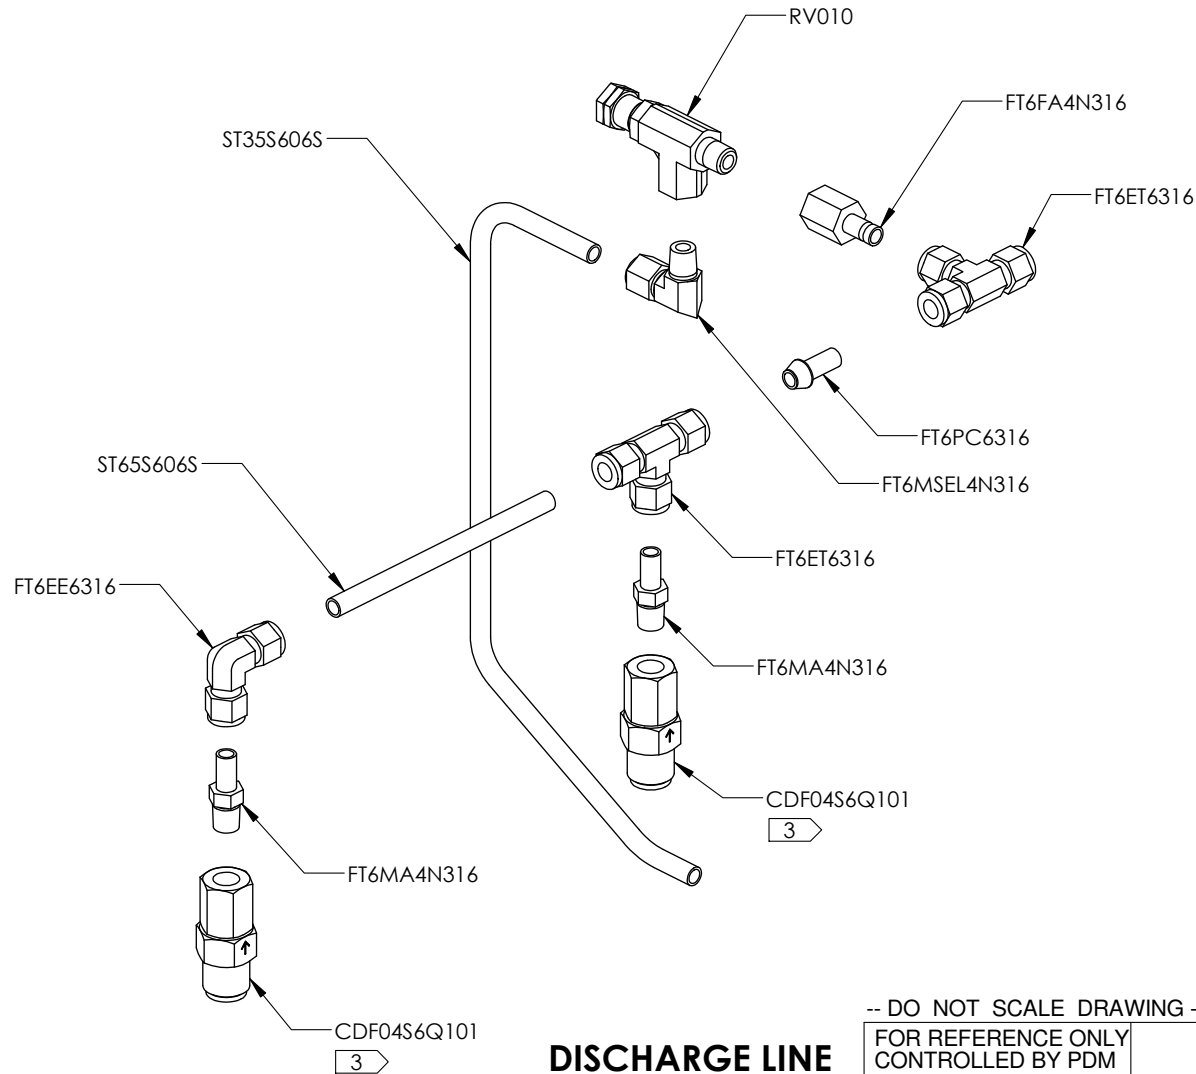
RV010

FT6FA4N316

ST35S606S

FT6ET6316

FT6PC6316

FT6MSEL4N316

ST65S606S

FT6ET6316

FT6EE6316

FT6MA4N316

CDF04S6Q101

3

FT6MA4N316

CDF04S6Q101

3

DISCHARGE LINE

-- DO NOT SCALE DRAWING -

FOR REFERENCE ONLY
CONTROLLED BY PDM